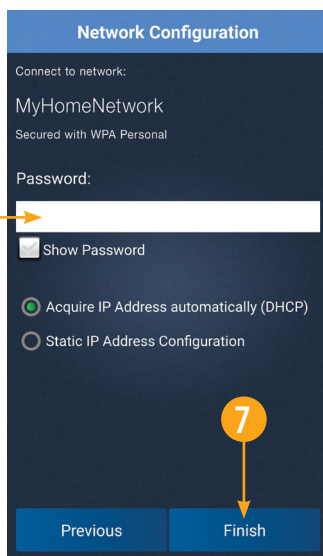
Network Configuration

Connect to network:

MyHomeNetwork

Secured with WPA Personal

Password:

Show Password

Acquire IP Address automatically (DHCP)

Static IP Address Configuration

7

Previous

Finish